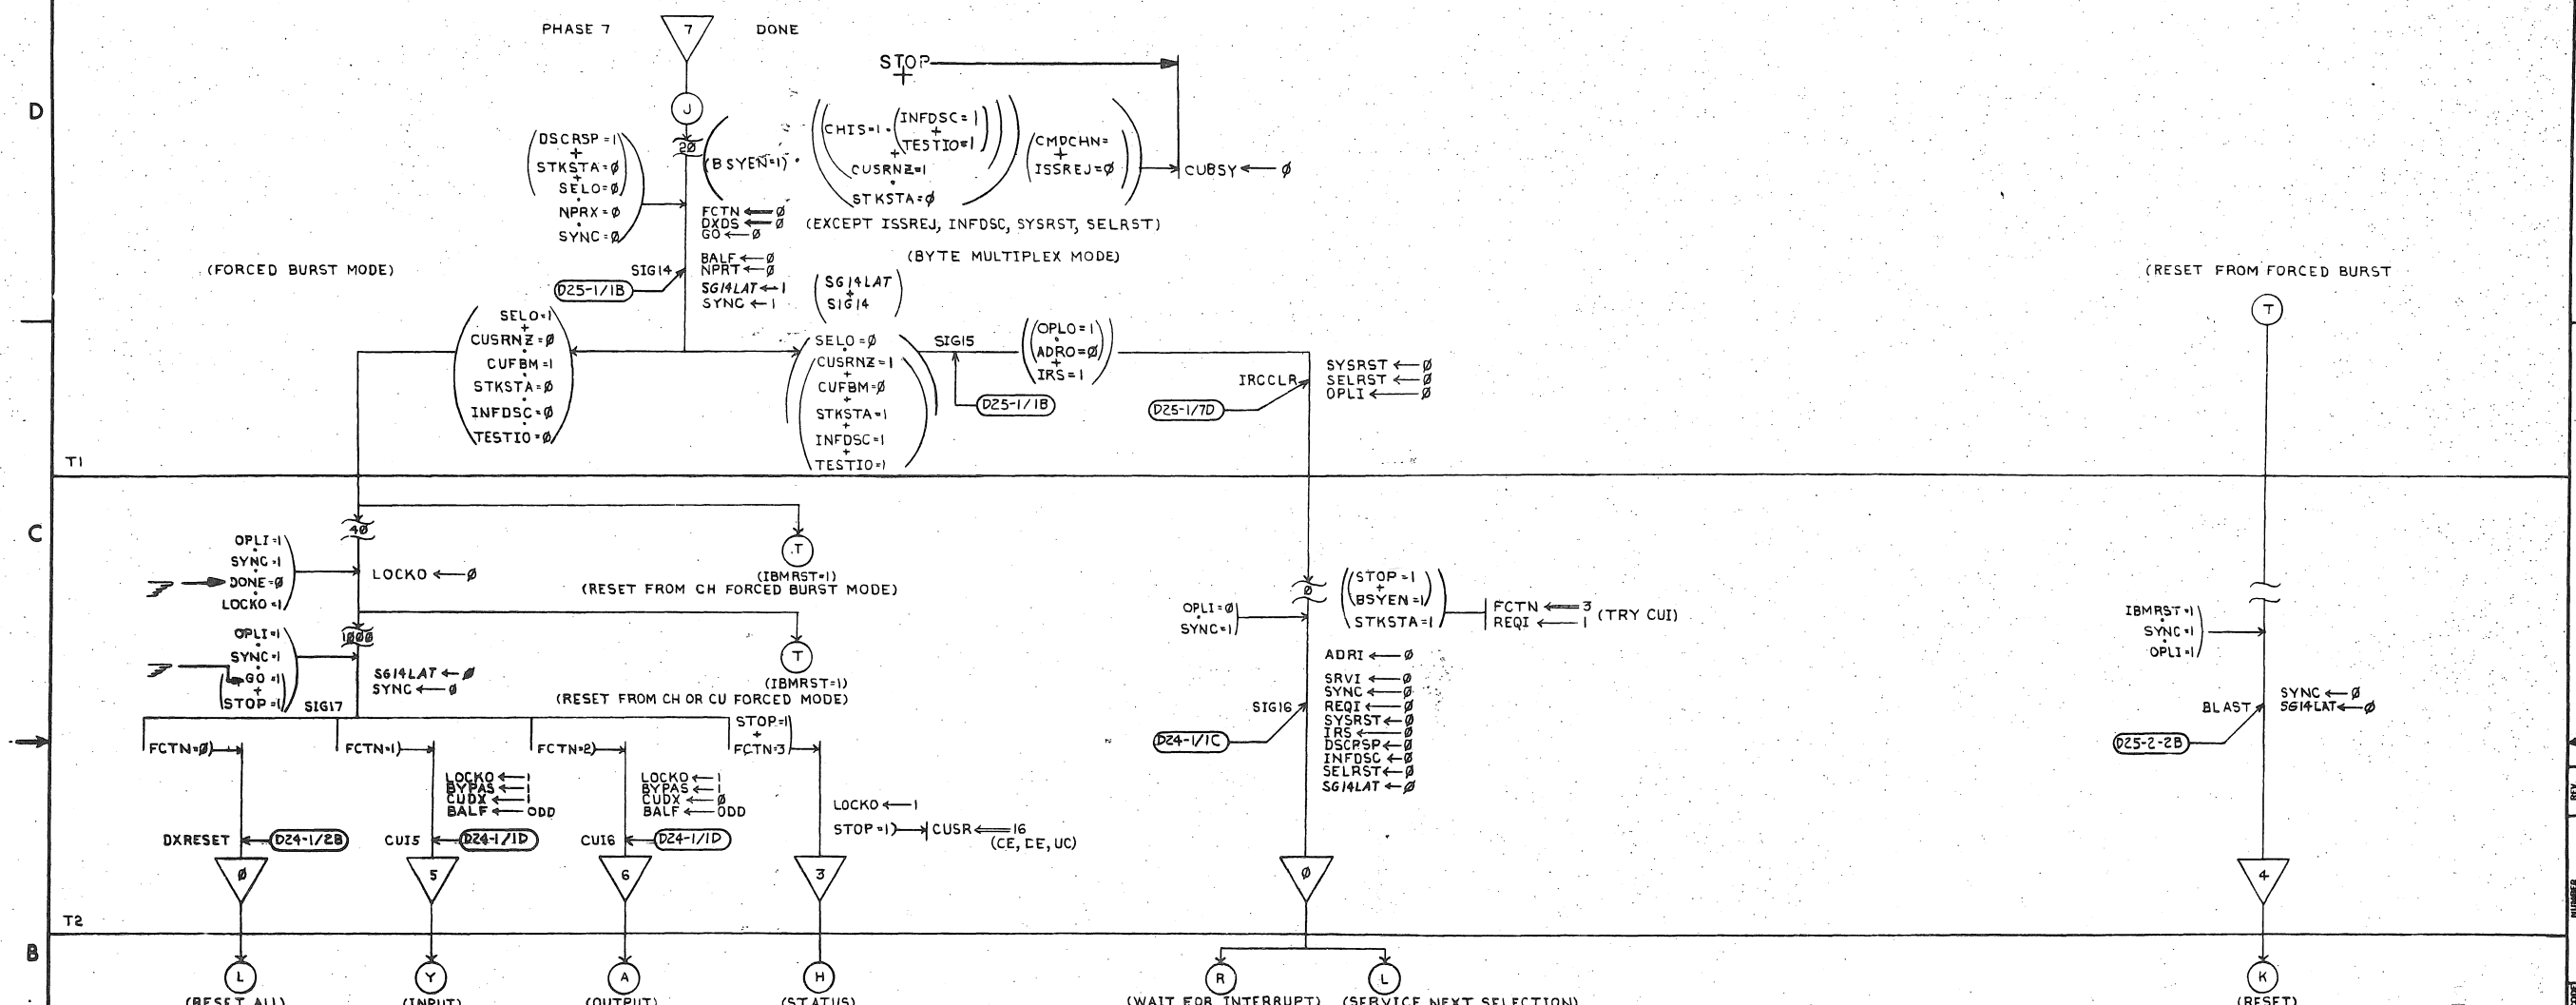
D

PHASE 7

7

DONE

STOP

J

20

DSCRSP = 1
+
STKSTA = Ø
+
SELO = Ø
•
NPRX = Ø
•
SYNC = Ø

(BSYEN = 1) • ((CHIS = 1 • (INFDSC = 1 + TESTIO = 1)) + CUSRNZ = 1 • STKSTA = Ø) (CMDCHN = + ISSREJ = Ø)

CUBSY ← Ø

FCTN ← Ø
DXDS ← Ø
GO ← Ø

(EXCEPT ISSREJ, INFDSC, SYSRST, SELRST)

(BYTE MULTIPLEX MODE)

(FORCED BURST MODE)

SIG14

D25-1/1B

BALF ← Ø
NPRT ← Ø
SG14LAT ← 1
SYNC ← 1

(SG14LAT + SIG14)

(RESET FROM FORCED BURST

T

SELO = 1
+
CUSRNZ = Ø
•
CUFBM = 1
•
STKSTA = Ø
•
INFDSC = Ø
•
TESTIO = Ø

SELO = Ø
•
CUSRNZ = 1
+
CUFBM = Ø
+
STKSTA = 1
+
INFDSC = 1
+
TESTIO = 1

SIG15

D25-1/1B

(OPLO = 1 • ADRO = Ø + IRS = 1)

IRCCLR

D25-1/7D

SYSRST ← Ø
SELRST ← Ø
OPLI ← Ø

T1

C

40

OPLI = 1
•
SYNC = 1
•
DONE = Ø
•
LOCKO = 1

LOCKO ← Ø

T

(IBMRST = 1)
(RESET FROM CH FORCED BURST MODE)

Ø

OPLI = Ø
•
SYNC = 1

(STOP = 1 • BSYEN = 1) • STKSTA = 1

FCTN ← 3
REQI ← 1
(TRY CUI)

IBMRST = 1
•
SYNC = 1
•
OPLI = 1

1000

OPLI = 1
•
SYNC = 1
•
GO = 1
+
STOP = 1

SG14LAT ← Ø
SYNC ← Ø

SIG17

T

(IBMRST = 1)
(RESET FROM CH OR CU FORCED MODE)

ADRI ← Ø

SRVI ← Ø
SYNC ← Ø
REQI ← Ø
SYSRST ← Ø
IRS ← Ø
DSCPSP ← Ø
INFDSC ← Ø
SELRST ← Ø
SG14LAT ← Ø

SIG16

D24-1/1C

BLAST

D25-2-2B

SYNC ← Ø
SG14LAT ← Ø

FCTN = Ø

FCTN = 1

FCTN = 2

STOP = 1
+
FCTN = 3

LOCKO ← 1
BYPAS ← 1
CUDX ← 1
BALF ← ODD

LOCKO ← 1
BYPAS ← 1
CUDX ← Ø
BALF ← ODD

LOCKO ← 1

STOP = 1

CUSR ← 16
(CE, DE, UC)

DXRESET

D24-1/2B

CUI5

D24-1/1D

CUI6

D24-1/1D

Ø

5

6

3

Ø

4

T2

B

L
(RESET ALL)

Y
(INPUT)

A
(OUTPUT)

H
(STATUS)

R
(WAIT FOR INTERRUPT)

L
(SERVICE NEXT SELECTION)

K
(RESET)